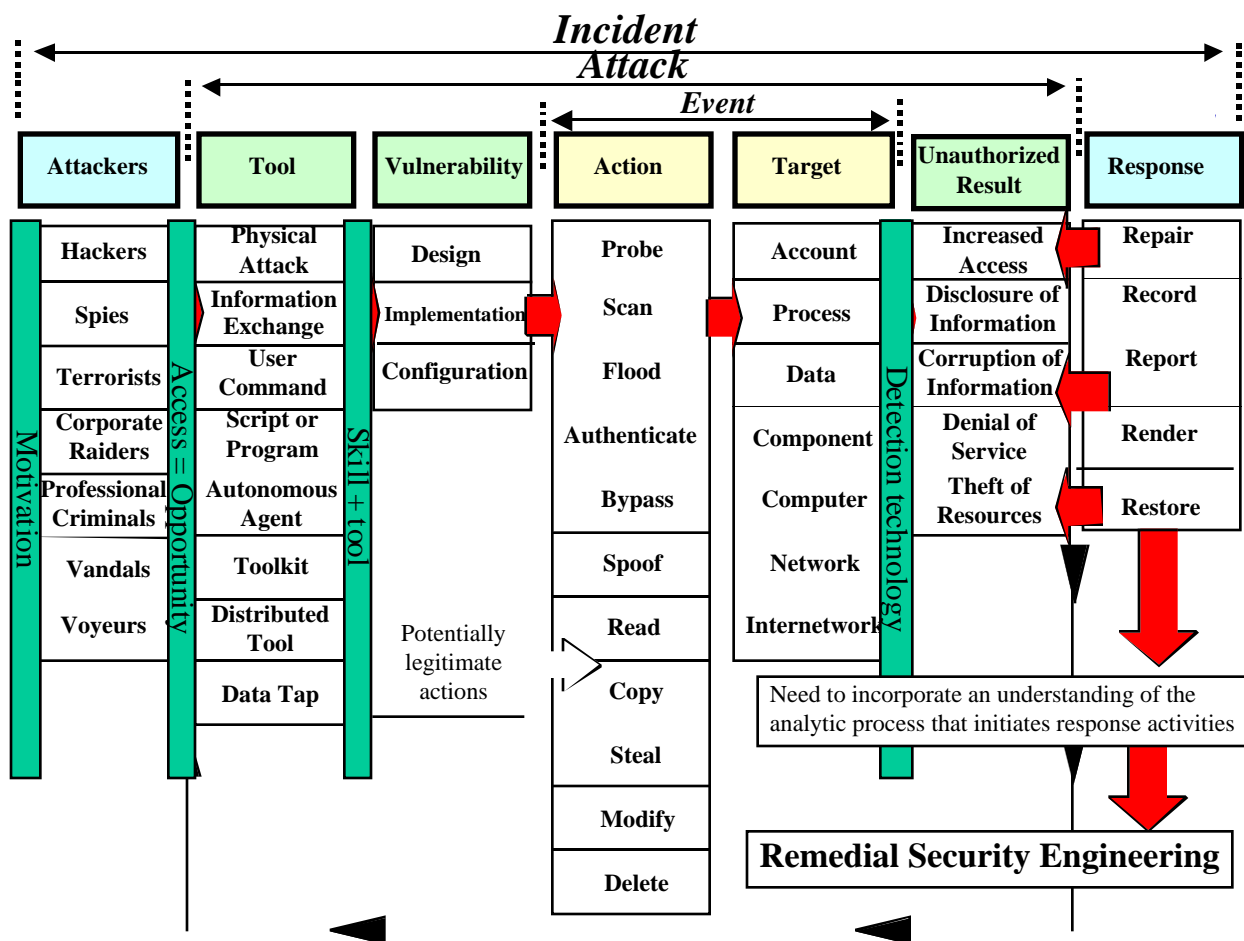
Incident
Attack
Event

| Attackers | Tool | Vulnerability | Action | Target | Unauthorized Result | Response |
|---|---|---|---|---|---|---|
| Hackers | Physical Attack | Design | Probe | Account | Increased Access | Repair |
| Spies | Information Exchange | Implementation | Scan | Process | Disclosure of Information | Record |
| Terrorists | User Command | Configuration | Flood | Data | Corruption of Information | Report |
| Corporate Raiders | Script or Program | | Authenticate | Component | Denial of Service | Render |
| Professional Criminals | Autonomous Agent | | Bypass | Computer | Theft of Resources | Restore |
| Vandals | Toolkit | | Spoof | Network | | |
| Voyeurs | Distributed Tool | | Read | Internetwork | | |
| | Data Tap | | Copy | | | |
| | | | Steal | | | |
| | | | Modify | | | |
| | | | Delete | | | |

Motivation

Access = Opportunity

Skill + tool

Detection technology

Potentially legitimate actions

Need to incorporate an understanding of the analytic process that initiates response activities

Remedial Security Engineering